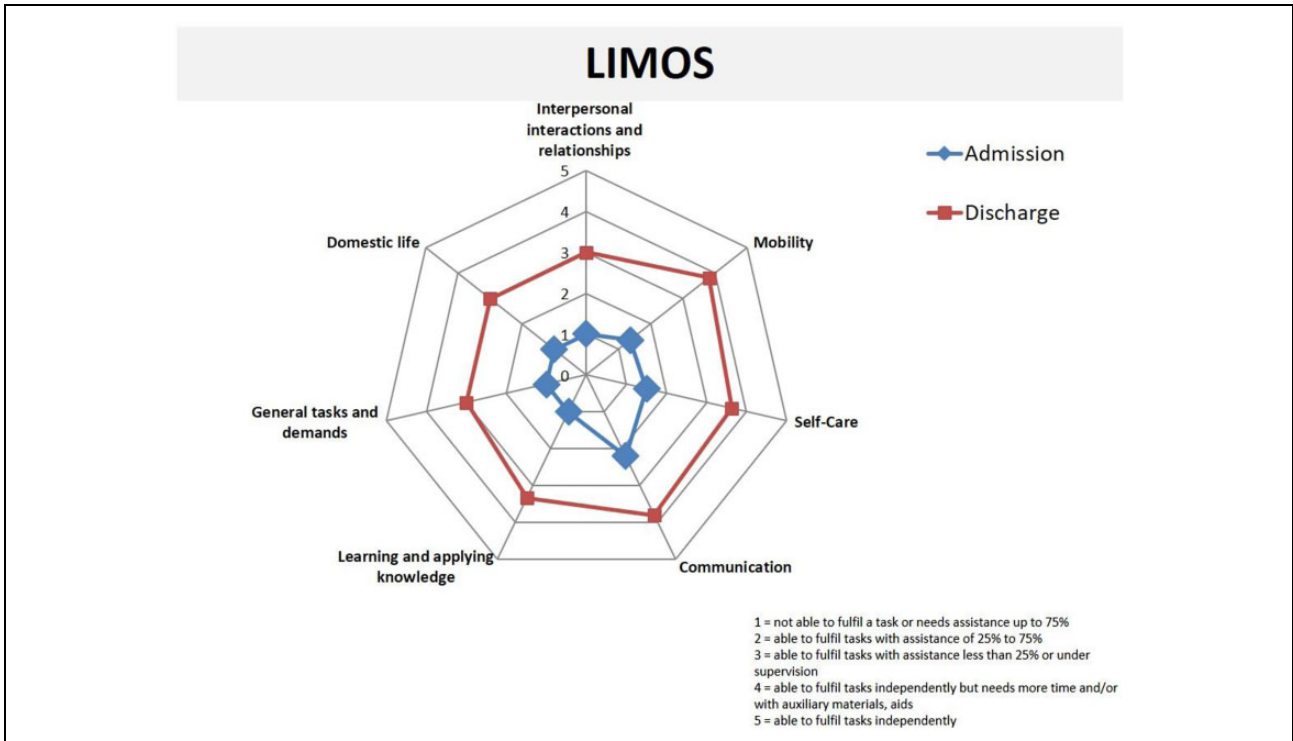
LIMOS

Interpersonal interactions and relationships

5
4
3
2
1
0

Mobility

Self-Care

Communication

Learning and applying knowledge

General tasks and demands

Domestic life

Admission

Discharge

1 = not able to fulfil a task or needs assistance up to 75%
2 = able to fulfil tasks with assistance of 25% to 75%
3 = able to fulfil tasks with assistance less than 25% or under supervision
4 = able to fulfil tasks independently but needs more time and/or with auxiliary materials, aids
5 = able to fulfil tasks independently